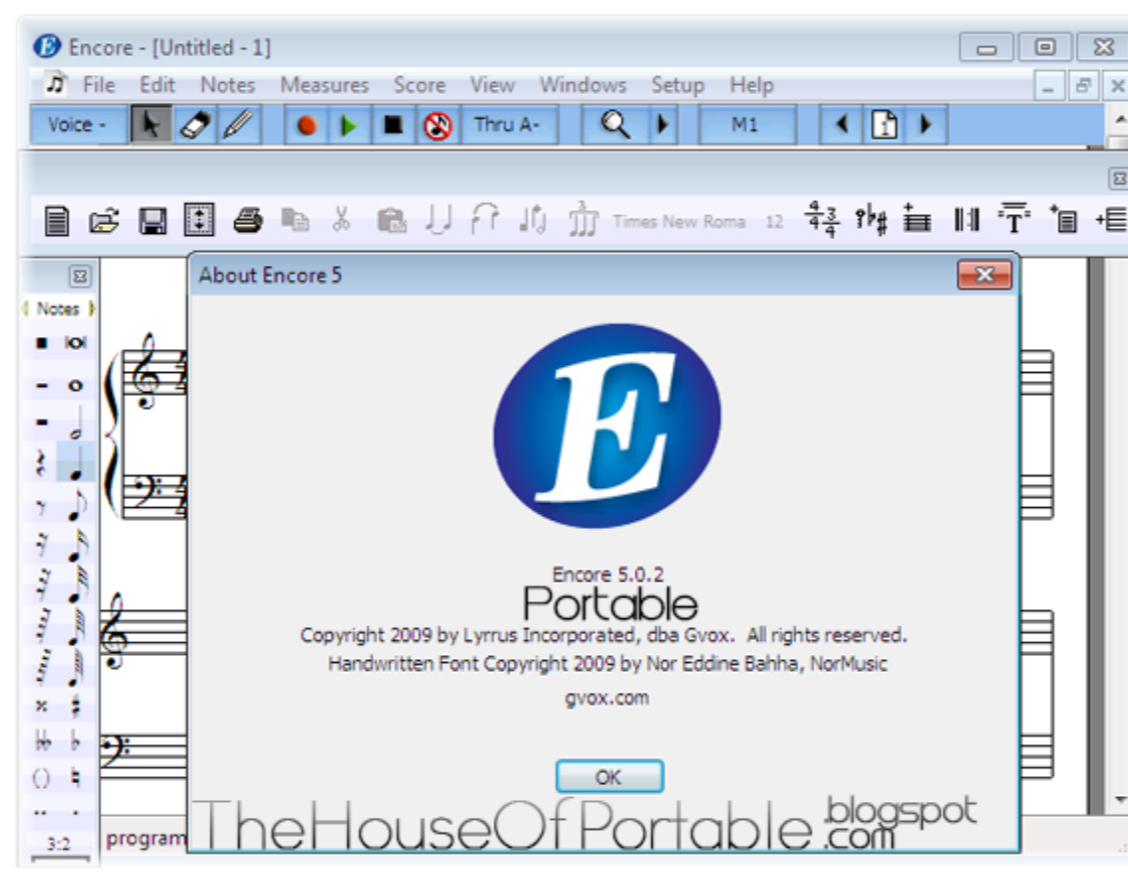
Encore - [Untitled - 1]

File Edit Notes Measures Score View Windows Setup Help

Voice - Thru A- M1

Times New Roma 12

Notes

About Encore 5

E

Encore 5.0.2
Portable
Copyright 2009 by Lyrrus Incorporated, dba Gvox. All rights reserved.
Handwritten Font Copyright 2009 by Nor Eddine Bahha, NorMusic
gvox.com

OK

3:2 program

TheHouseOfPortable.blogspot.com